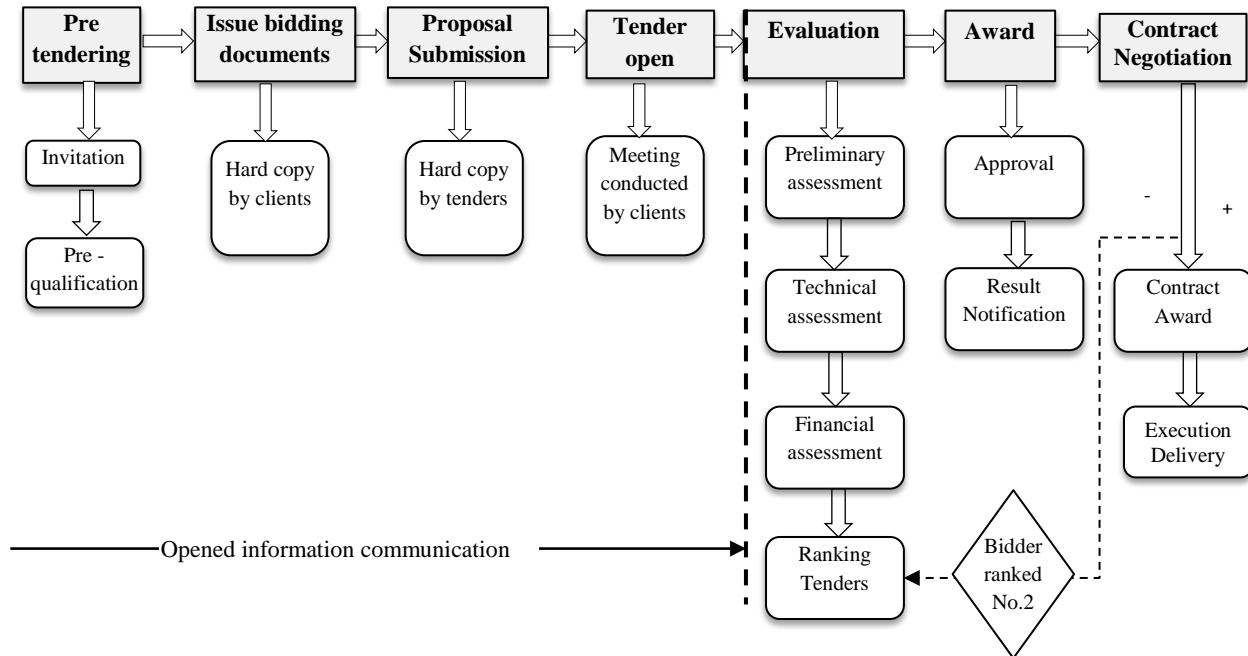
Pre tendering

Issue bidding documents

Proposal Submission

Tender open

Evaluation

Award

Contract Negotiation

Invitation

Pre - qualification

Hard copy by clients

Hard copy by tenders

Meeting conducted by clients

Preliminary assessment

Technical assessment

Financial assessment

Ranking Tenders

Approval

Result Notification

-

+

Contract Award

Execution Delivery

Bidder ranked No.2

Opened information communication